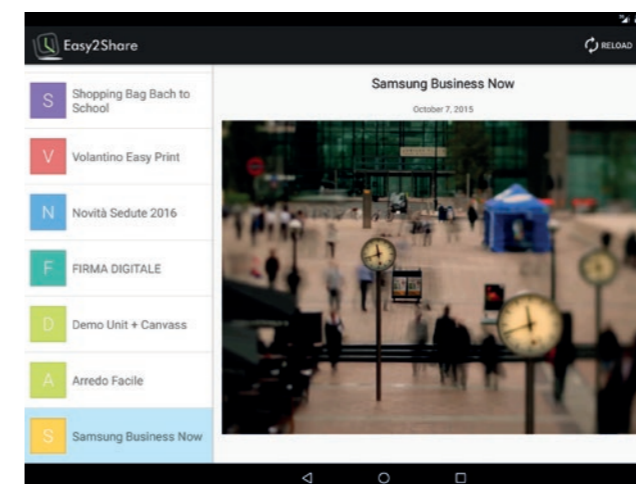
Easy2Share

RELOAD

S Shopping Bag Bach to School

V Volantino Easy Print

N Novità Sedute 2016

F FIRMA DIGITALE

D Demo Unit + Canvass

A Arredo Facile

S Samsung Business Now

Samsung Business Now

October 7, 2015